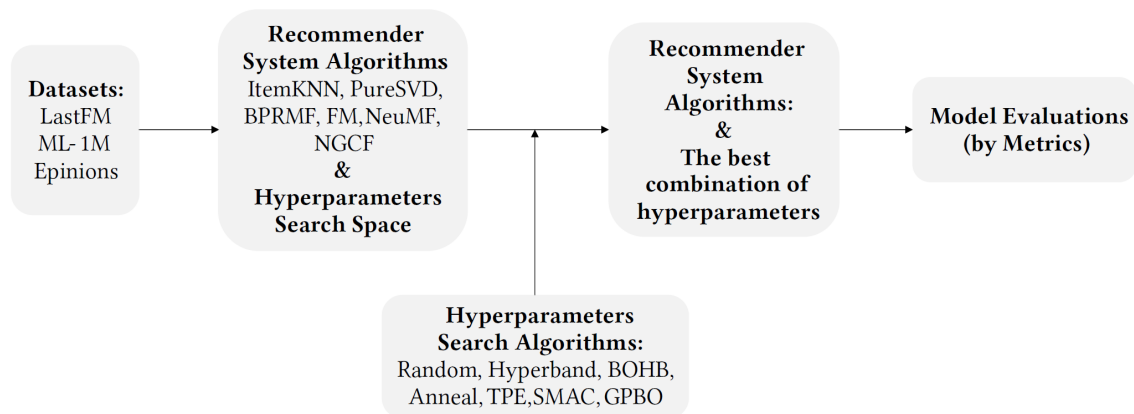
Datasets:
LastFM
ML- 1M
Epinions

Recommender System Algorithms
ItemKNN, PureSVD, BPRMF, FM, NeuMF, NGCF
&
Hyperparameters Search Space

Recommender System Algorithms:
&
The best combination of hyperparameters

Model Evaluations (by Metrics)

Hyperparameters Search Algorithms:
Random, Hyperband, BOHB, Anneal, TPE, SMAC, GPBO